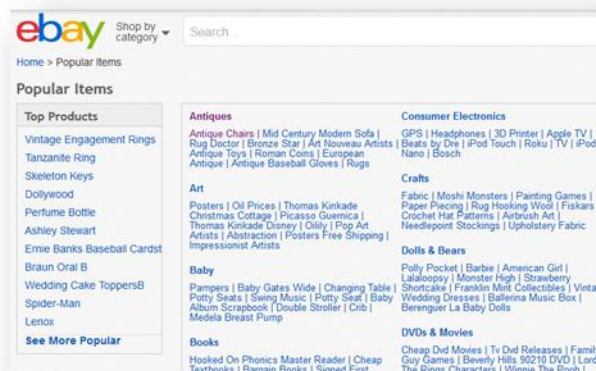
ebay Shop by category

Search...

Home > Popular Items

Popular Items

Top Products

Vintage Engagement Rings
Tanzanite Ring
Skeleton Keys
Dollywood
Perfume Bottle
Ashley Stewart
Ernie Banks Baseball Cardst
Braun Oral B
Wedding Cake ToppersB
Spider-Man
Lenox
See More Popular

Antiques

Antique Chairs | Mid Century Modern Sofa | Rug Doctor | Bronze Star | Art Nouveau Artists | Antique Toys | Roman Coins | European Antique | Antique Baseball Gloves | Rugs

Art

Posters | Oil Prices | Thomas Kinkade Christmas Cottage | Picasso Guernica | Thomas Kinkade Disney | Oilily | Pop Art Artists | Abstraction | Posters Free Shipping | Impressionist Artists

Baby

Pampers | Baby Gates Wide | Changing Table | Potty Seats | Swing Music | Potty Seat | Baby Album Scrapbook | Double Stroller | Crib | Medela Breast Pump

Books

Hooked On Phonics Master Reader | Cheap Textbooks | Bargain Books | Signed First

Consumer Electronics

GPS | Headphones | 3D Printer | Apple TV | Beats by Dre | iPod Touch | Roku | TV | iPod Nano | Bosch

Crafts

Fabric | Moshi Monsters | Painting Games | Paper Piecing | Rug Hooking Wool | Fiskars | Crochet Hat Patterns | Airbrush Art | Needlepoint Stockings | Upholstery Fabric

Dolls & Bears

Polly Pocket | Barbie | American Girl | Lalaloopsy | Monster High | Strawberry Shortcake | Franklin Mint Collectibles | Vinta Wedding Dresses | Ballerina Music Box | Berenguer La Baby Dolls

DVDs & Movies

Cheap Dvd Movies | Tv Dvd Releases | Famil Guy Games | Beverly Hills 90210 DVD | Lord The Rings Characters | Winnie The Pooh |